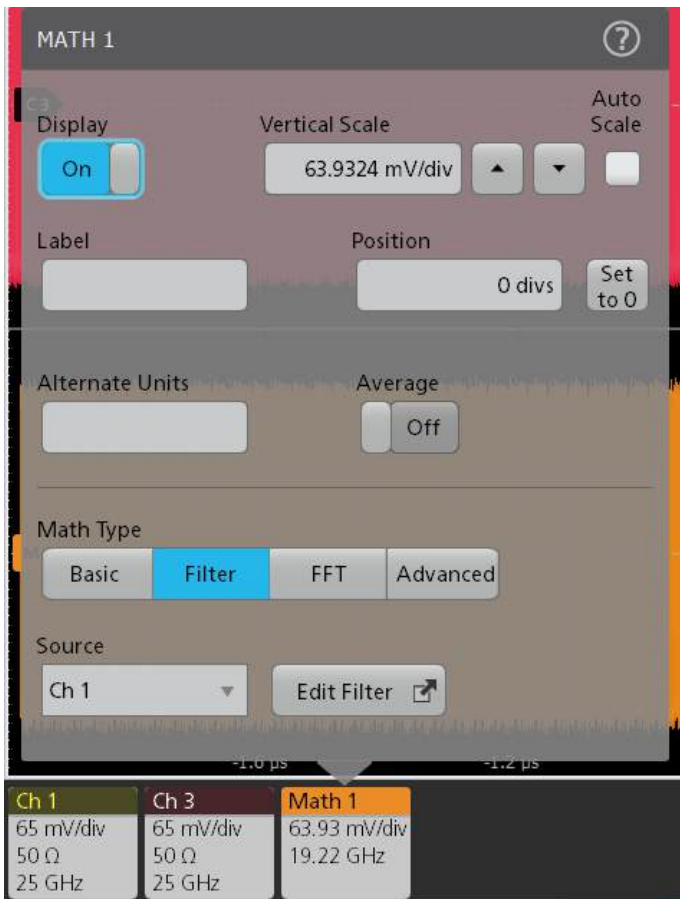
MATH 1

?

Display

On

Vertical Scale

63.9324 mV/div

Auto Scale

Label

Position

0 divs

Set to 0

Alternate Units

Average

Off

Math Type

Basic

Filter

FFT

Advanced

Source

Ch 1

Edit Filter

-1.0 μs

-1.2 μs

Ch 1
65 mV/div
50 Ω
25 GHz

Ch 3
65 mV/div
50 Ω
25 GHz

Math 1
63.93 mV/div
19.22 GHz